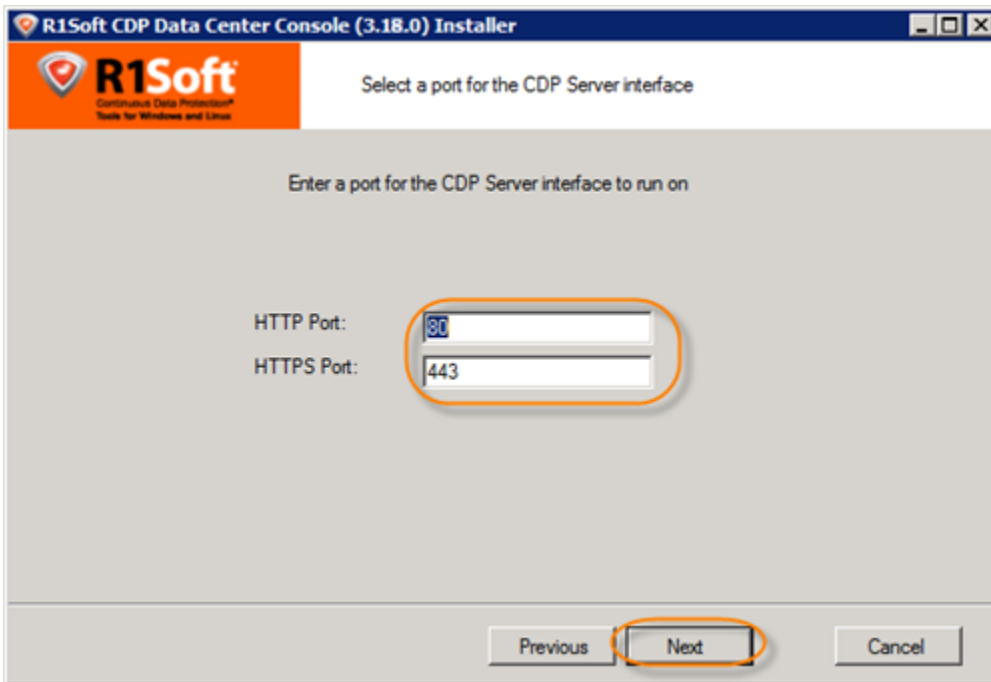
R1Soft CDP Data Center Console (3.18.0) Installer

R1Soft
Continuous Data Protection®
Tools for Windows and Linux

Select a port for the CDP Server interface

Enter a port for the CDP Server interface to run on

HTTP Port: 80
HTTPS Port: 443

Previous
Next
Cancel